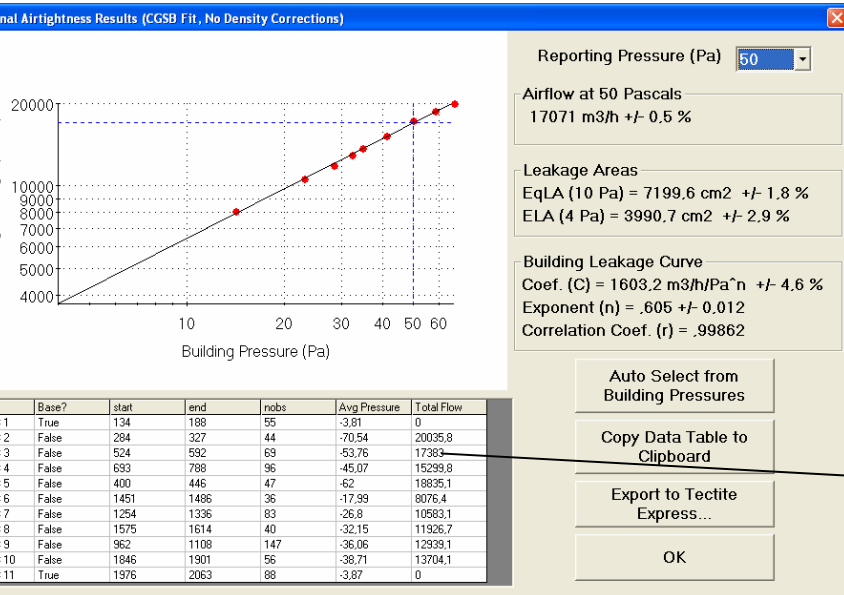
nal Airtightness Results (CGSB Fit, No Density Corrections)

Reporting Pressure (Pa) 50

20000
10000
9000
8000
7000
6000
5000
4000
10
20
30
40
50
60
Building Pressure (Pa)

Airflow at 50 Pascals
17071 m3/h +/- 0,5 %

Leakage Areas
EqLA (10 Pa) = 7199,6 cm2 +/- 1,8 %
ELA (4 Pa) = 3990,7 cm2 +/- 2,9 %

Building Leakage Curve
Coef. (C) = 1603,2 m3/h/Pa^n +/- 4,6 %
Exponent (n) = ,605 +/- 0,012
Correlation Coef. (r) = ,99862

| | Base? | start | end | nobs | Avg Pressure | Total Flow |
|---|---|---|---|---|---|---|
| 1 | True | 134 | 188 | 55 | -3,81 | 0 |
| 2 | False | 284 | 327 | 44 | -70,54 | 20035,8 |
| 3 | False | 524 | 592 | 69 | -53,76 | 17383 |
| 4 | False | 693 | 788 | 96 | -45,07 | 15299,8 |
| 5 | False | 400 | 446 | 47 | -62 | 18835,1 |
| 6 | False | 1451 | 1486 | 36 | -17,99 | 8076,4 |
| 7 | False | 1254 | 1336 | 83 | -26,8 | 10583,1 |
| 8 | False | 1575 | 1614 | 40 | -32,15 | 11926,7 |
| 9 | False | 962 | 1108 | 147 | -36,06 | 12939,1 |
| 10 | False | 1846 | 1901 | 56 | -38,71 | 13704,1 |
| 11 | True | 1976 | 2063 | 88 | -3,87 | 0 |

Auto Select from Building Pressures

Copy Data Table to Clipboard

Export to Tectite Express...

OK